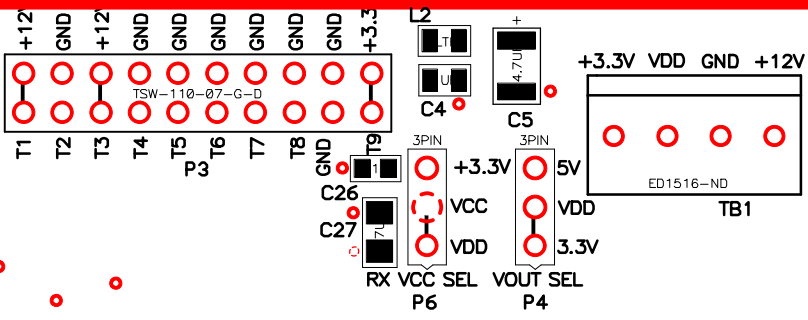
+12V GND +12V GND GND GND GND GND GND +3.3

TSW-110-07-G-D

T1 T2 T3 T4 T5 T6 T7 T8 GND T9

P3

L2

LT

U

C4

+

4.7U

C5

+3.3V VDD GND +12V

ED1516-ND

TB1

3PIN

+3.3V

VCC

VDD

RX VCC SEL

P6

3PIN

5V

VDD

3.3V

VOUT SEL

P4

GND

1

C26

C27

7U